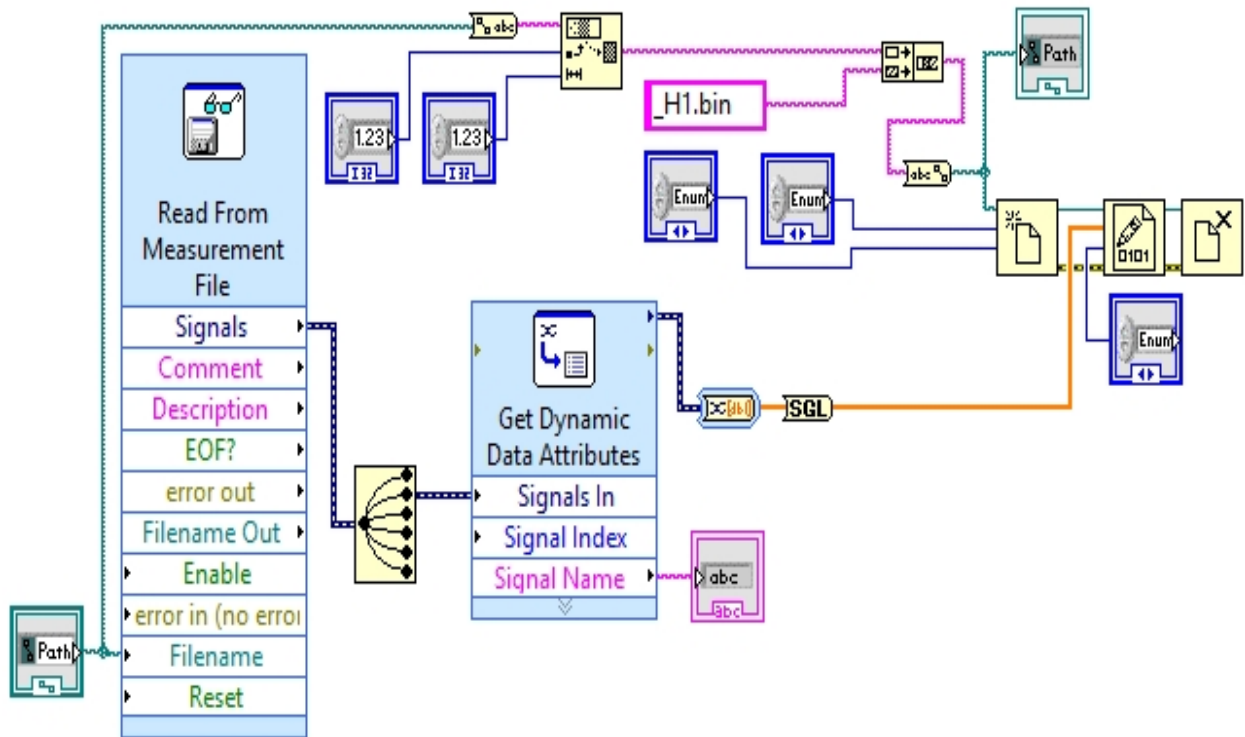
Path

1.23
I32

1.23
I32

_H1.bin

Enum

Enum

Enum

Read From Measurement File
Signals
Comment
Description
EOF?
error out
Filename Out
Enable
error in (no error
Filename
Reset

Get Dynamic Data Attributes
Signals In
Signal Index
Signal Name

SGL

abc

Path

0101